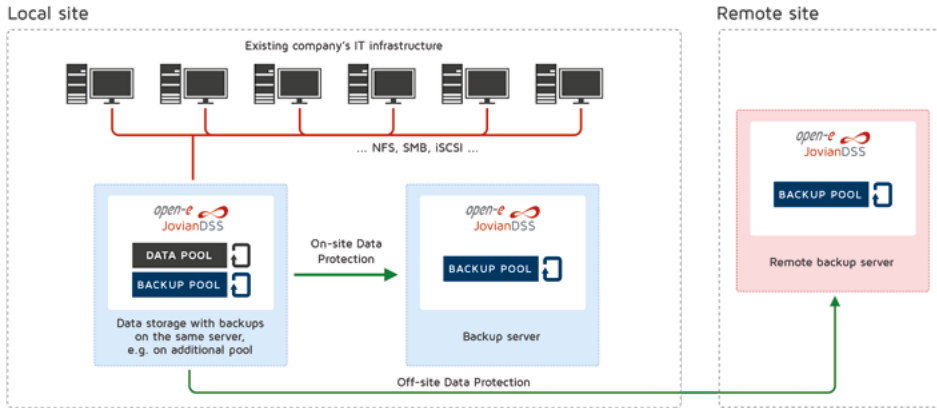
Local site

Remote site

Existing company's IT infrastructure

... NFS, SMB, iSCSI ...

open-e JovianDSS

DATA POOL

BACKUP POOL

Data storage with backups on the same server, e.g. on additional pool

On-site Data Protection

open-e JovianDSS

BACKUP POOL

Backup server

open-e JovianDSS

BACKUP POOL

Remote backup server

Off-site Data Protection